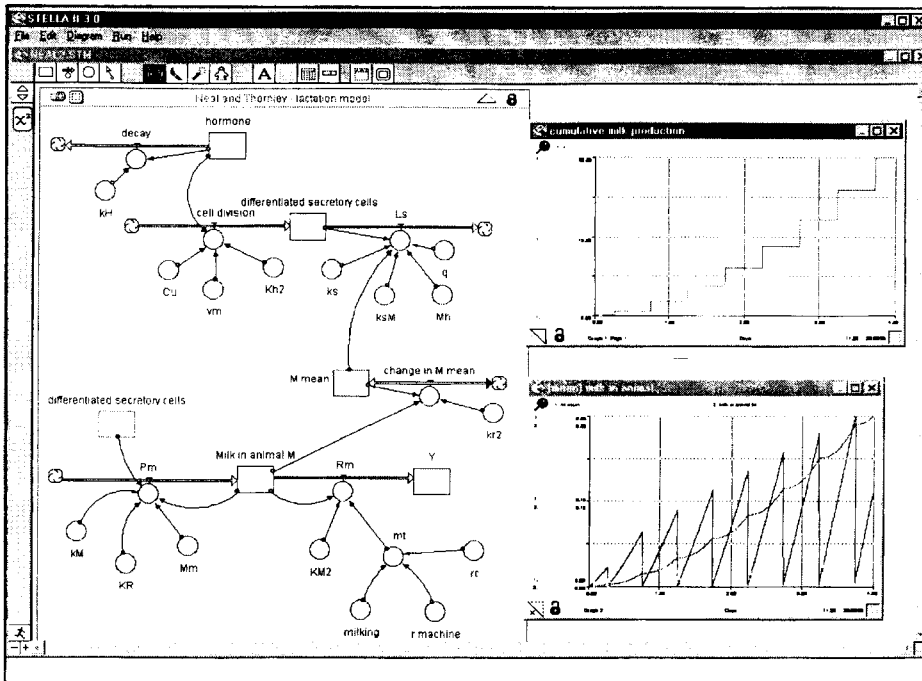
STELLA II 3.0
File Edit Diagram Run Help
NEAL.STM
Neal and Thornley - lactation model
decay
hormone
kH
cell division
differentiated secretory cells
Ls
Cu
vm
Kh2
ks
ksM
Mh
q
M mean
change in M mean
kr2
differentiated secretory cells
Pm
Milk in animal M
Rm
Y
kM
KR
Mm
KM2
mt
rc
milking
r machine
cumulative milk production
Graph 1: Page
Days
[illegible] milk in animal
1: M mean
2: Milk in animal M
Graph 2
Days